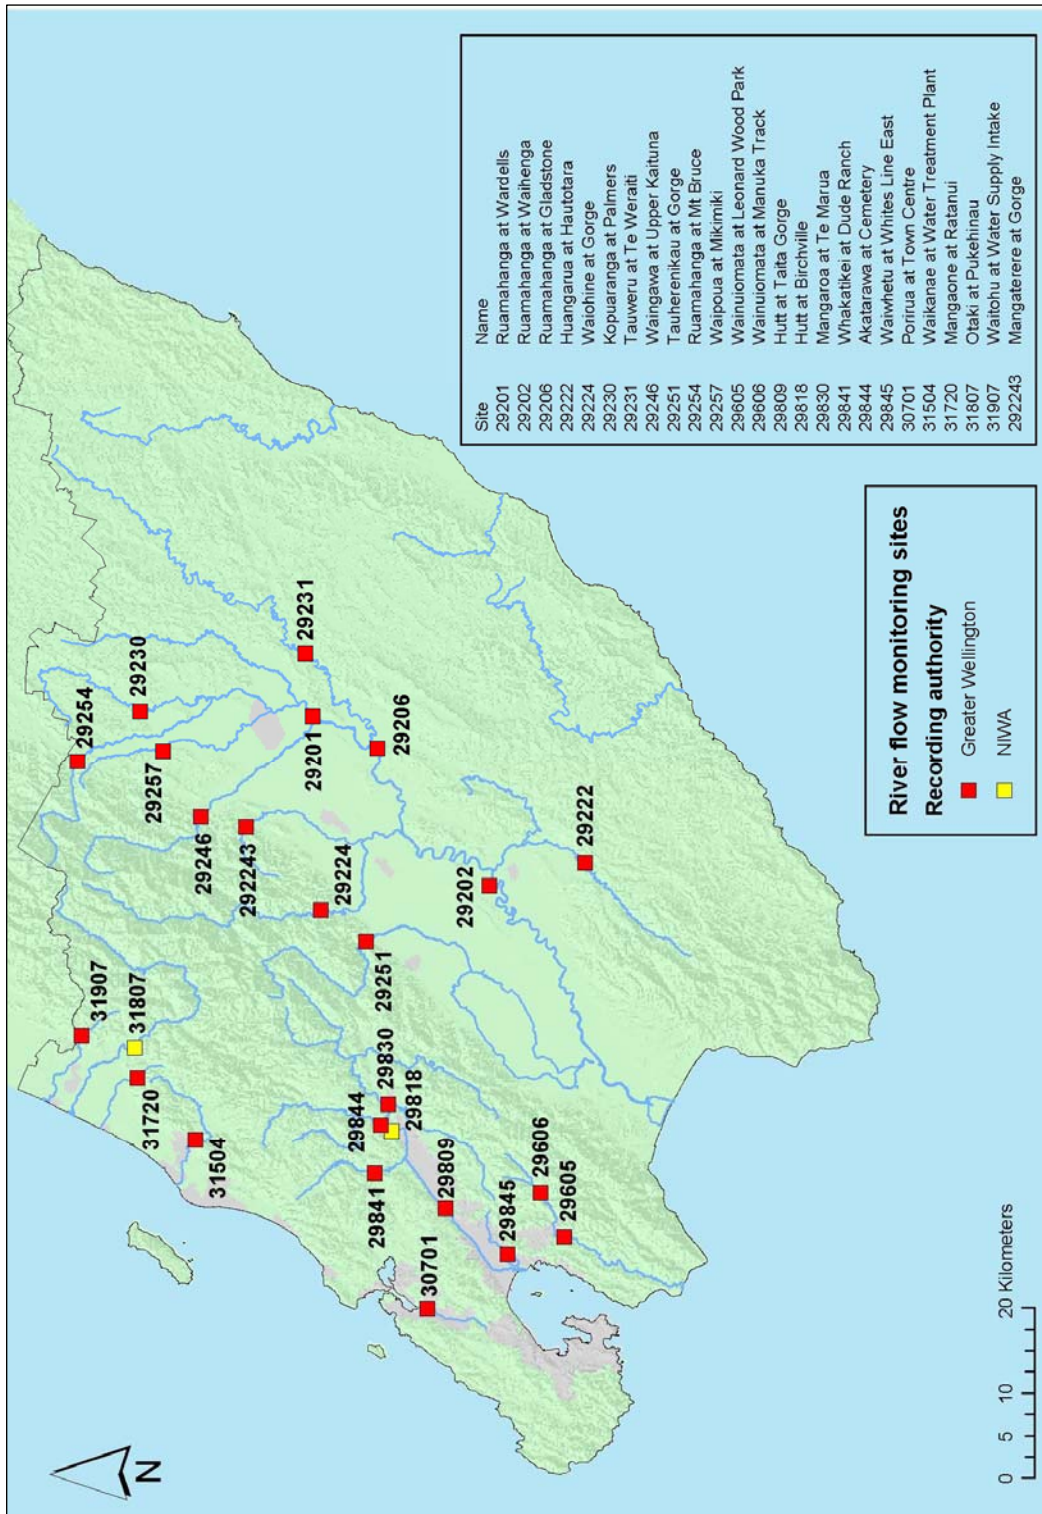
| Site | Name |
|---|---|
| 29201 | Ruamahanga at Wardells |
| 29202 | Ruamahanga at Waihenga |
| 29206 | Ruamahanga at Gladstone |
| 29222 | Huangarua at Hautotara |
| 29224 | Waiohine at Gorge |
| 29230 | Kopuaranga at Palmers |
| 29231 | Tauweru at Te Weraiti |
| 29246 | Waingawa at Upper Kaituna |
| 29251 | Tauherenikau at Gorge |
| 29254 | Ruamahanga at Mt Bruce |
| 29257 | Waipoua at Mikimiki |
| 29605 | Wainuiomata at Leonard Wood Park |
| 29606 | Wainuiomata at Manuka Track |
| 29809 | Hutt at Taita Gorge |
| 29818 | Hutt at Birchville |
| 29830 | Mangaroa at Te Marua |
| 29841 | Whakatikei at Dude Ranch |
| 29844 | Akatarawa at Cemetery |
| 29845 | Waiwhetu at Whites Line East |
| 30701 | Porirua at Town Centre |
| 31504 | Waikanae at Water Treatment Plant |
| 31720 | Mangaone at Ratanui |
| 31807 | Otaki at Pukehinau |
| 31907 | Waitohu at Water Supply Intake |
| 292243 | Mangaterere at Gorge |

River flow monitoring sites
Recording authority
Greater Wellington
NIWA

29231
29230
29254
29206
29201
29257
29246
292243
29222
29224
29202
29251
31907
31807
29830
29818
29844
31720
31504
29606
29841
29809
29845
29605
30701

0 5 10 20 Kilometers

N